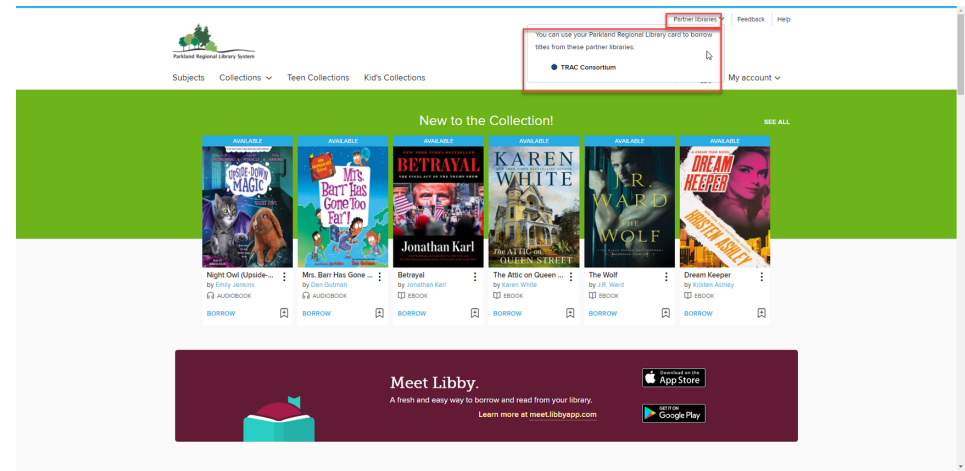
Parkland Regional Library System

Partner libraries | Feedback | Help

You can use your Parkland Regional Library card to borrow titles from these partner libraries.

TRAC Consortium

Subjects Collections Teen Collections Kid's Collections My account

New to the Collection!

SEE ALL

AVAILABLE
UPSIDE-DOWN MAGIC
Night Owl (Upside-...
by Emily Jenkins
AUDIOBOOK
BORROW

AVAILABLE
Mrs. Barr Has Gone Too Far!
Mrs. Barr Has Gone ...
by Dan Gutman
AUDIOBOOK
BORROW

AVAILABLE
BETRAYAL
THE FINAL ACT OF THE TRUMP SHOW
Jonathan Karl
Betrayal
by Jonathan Karl
EBOOK
BORROW

AVAILABLE
KAREN WHITE
The ATTIC on QUEEN STREET
The Attic on Queen ...
by Karen White
EBOOK
BORROW

AVAILABLE
J.R. WARD
THE WOLF
The Wolf
by J.R. Ward
EBOOK
BORROW

AVAILABLE
DREAM KEEPER
KRISTEN ASHLEY
Dream Keeper
by Kristen Ashley
EBOOK
BORROW

Meet Libby.
A fresh and easy way to borrow and read from your library.
Learn more at meet.libbyapp.com

Download on the App Store

GET IT ON Google Play